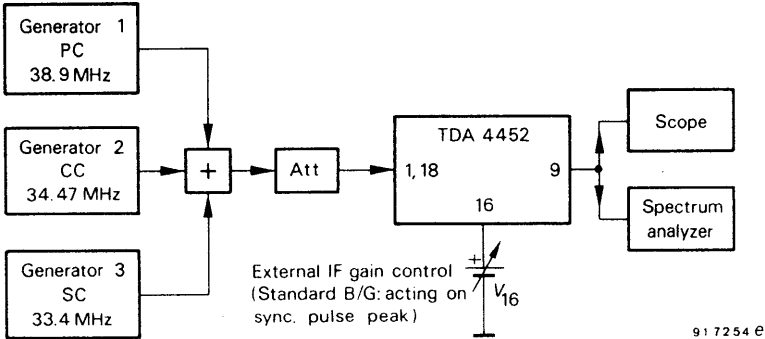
Generator 1
PC
38.9 MHz

Generator 2
CC
34.47 MHz

Generator 3
SC
33.4 MHz

+

Att

TDA 4452

1, 18

9

16

Scope

Spectrum analyzer

External IF gain control
(Standard B/G: acting on sync. pulse peak)

+

$V_{16}$

917254 e